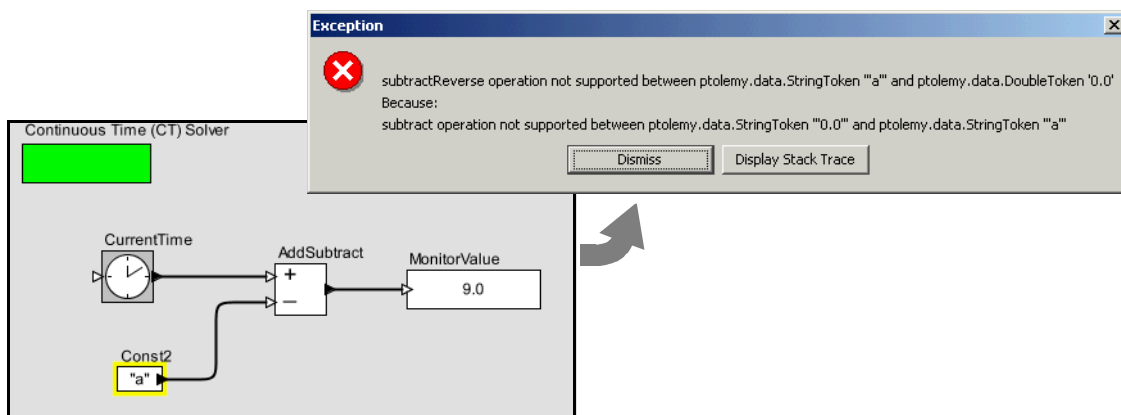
Exception

subtractReverse operation not supported between ptolemy.data.StringToken '"a"' and ptolemy.data.DoubleToken '0.0'
Because:
subtract operation not supported between ptolemy.data.StringToken '"0.0"' and ptolemy.data.StringToken '"a"'

Dismiss

Display Stack Trace

Continuous Time (CT) Solver

CurrentTime

AddSubtract

+

−

MonitorValue

9.0

Const2

"a"